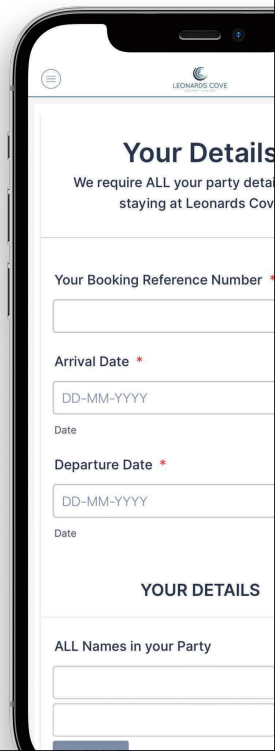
LEONARDS COVE

Your Details

We require ALL your party detai staying at Leonards Cov

Your Booking Reference Number *

Arrival Date *

DD-MM-YYYY

Date

Departure Date *

DD-MM-YYYY

Date

YOUR DETAILS

ALL Names in your Party